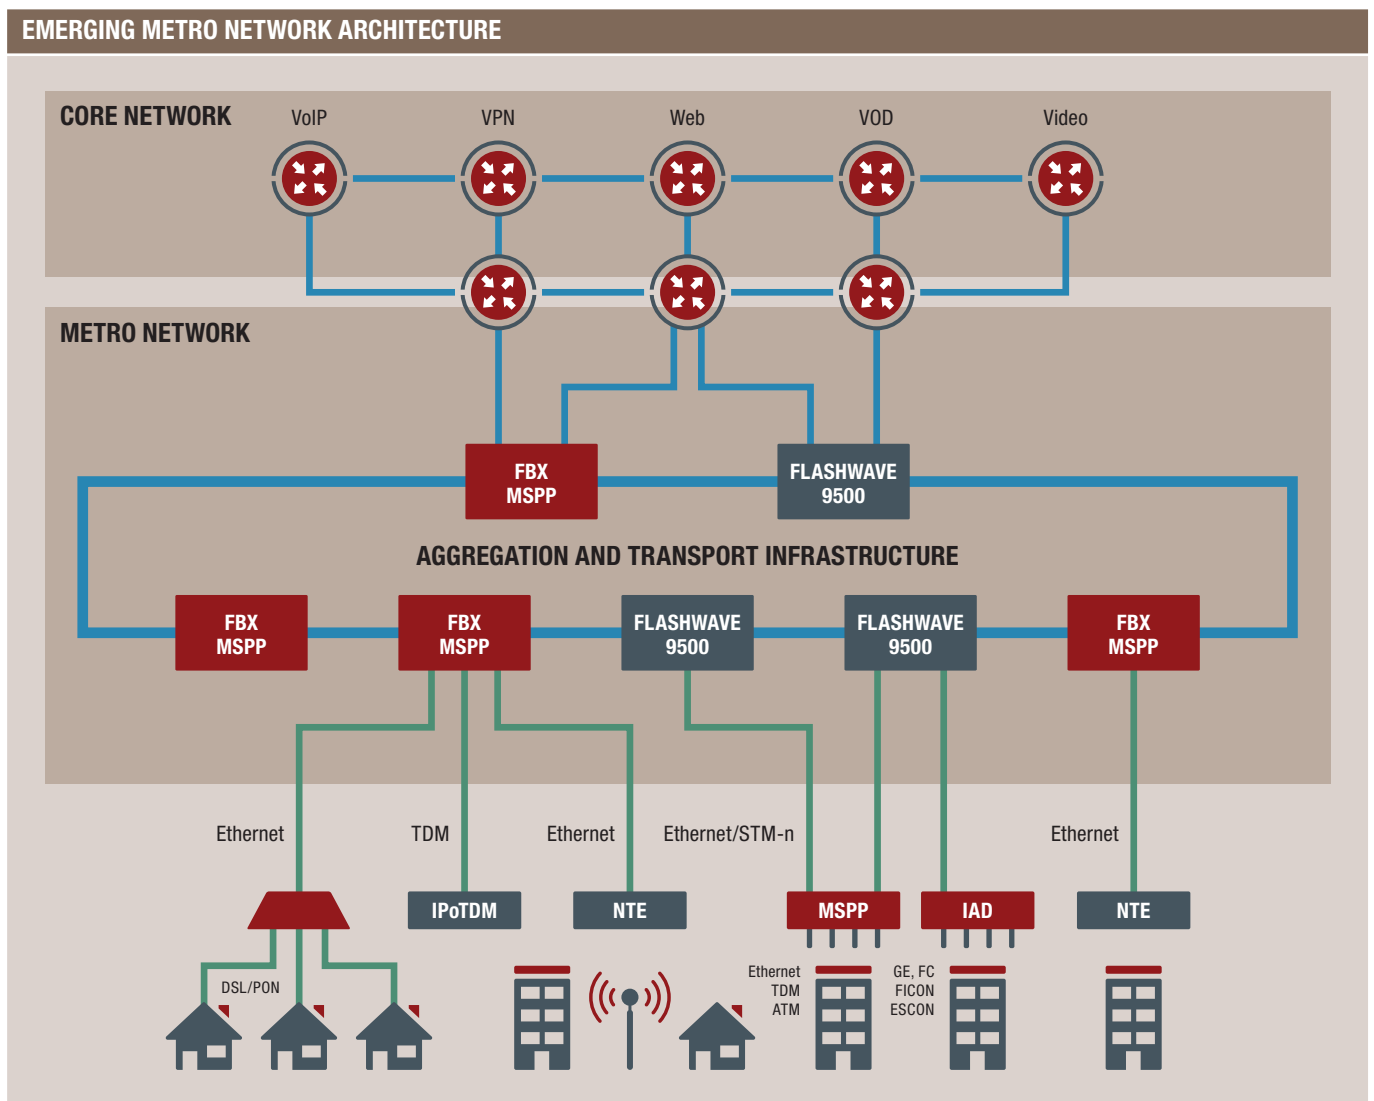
EMERGING METRO NETWORK ARCHITECTURE

CORE NETWORK

VoIP

VPN

Web

VOD

Video

METRO NETWORK

FBX MSPP

FLASHWAVE 9500

AGGREGATION AND TRANSPORT INFRASTRUCTURE

FBX MSPP

FBX MSPP

FLASHWAVE 9500

FLASHWAVE 9500

FBX MSPP

Ethernet

TDM

Ethernet

Ethernet/STM-n

Ethernet

IPoTDM

NTE

MSPP

IAD

NTE

DSL/PON

Ethernet
TDM
ATM

GE, FC
FICON
ESCON